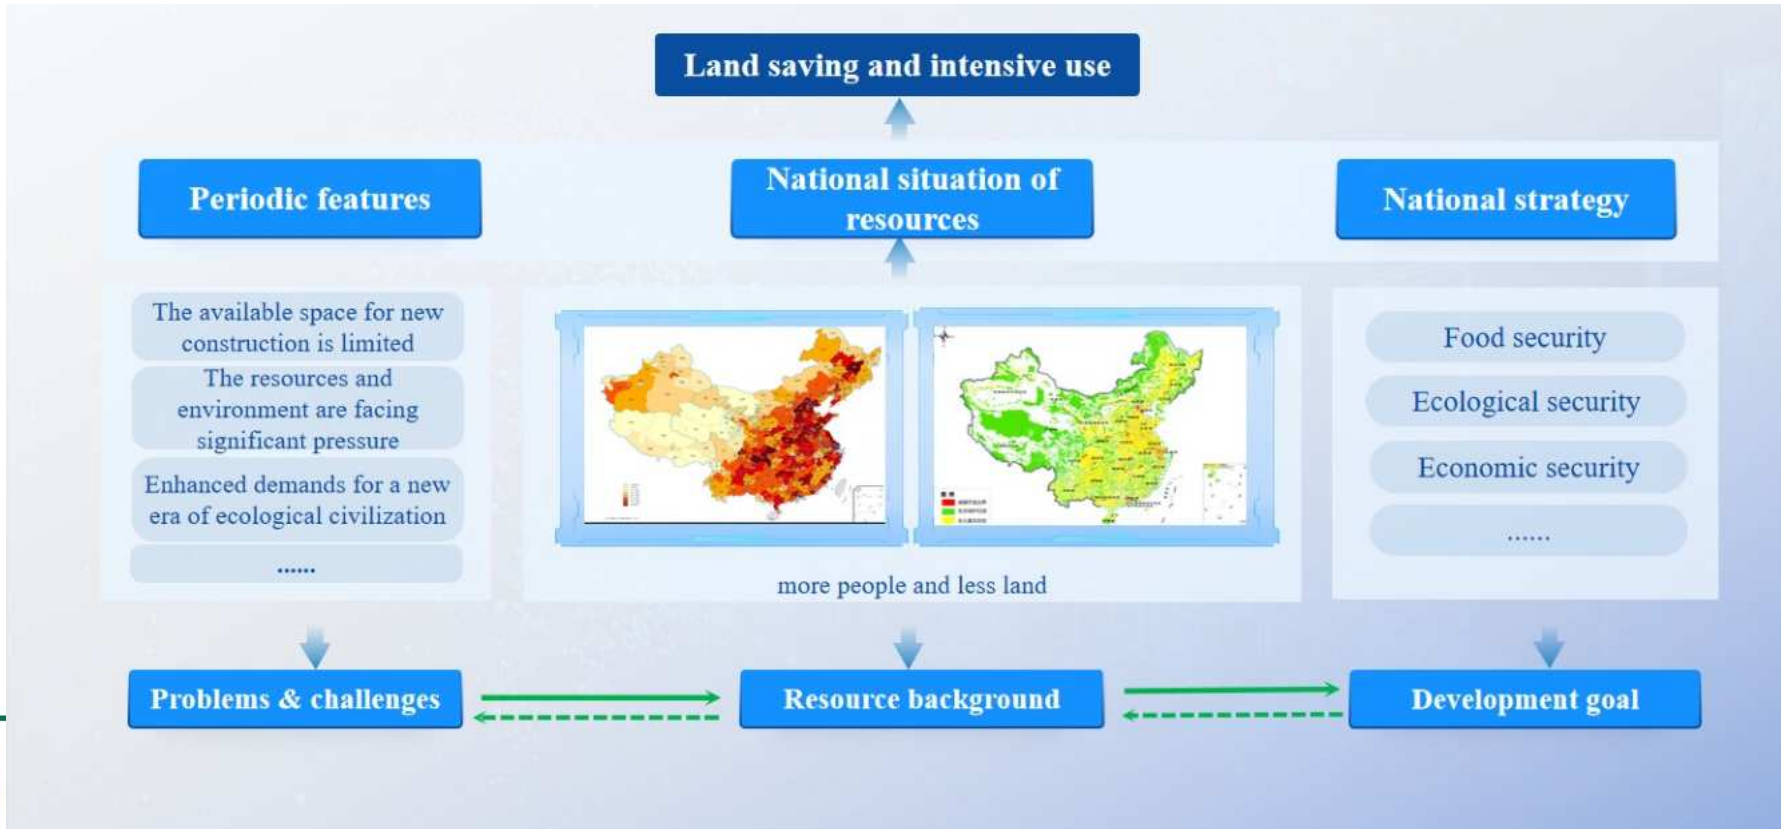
Land saving and intensive use

Periodic features

National situation of resources

National strategy

The available space for new construction is limited

The resources and environment are facing significant pressure

Enhanced demands for a new era of ecological civilization

......

more people and less land

Food security

Ecological security

Economic security

......

Problems & challenges

Resource background

Development goal